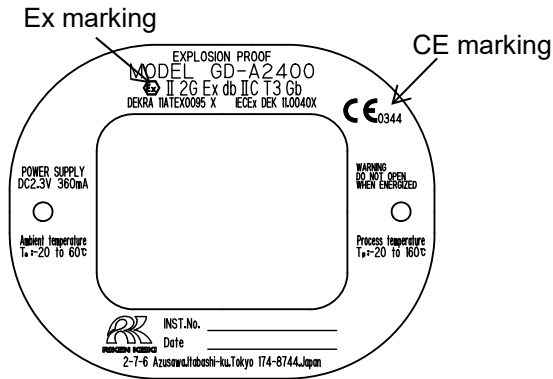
Ex marking

CE marking

EXPLOSION PROOF
MODEL GD-A2400
II 2G Ex db IIC T3 Gb
DEKRA 11ATEX0095 X IECEx DEK 11.0040X

CE 0344

POWER SUPPLY
DC2.3V 360mA

Ambient temperature
Ta:-20 to 60℃

WARNING
DO NOT OPEN
WHEN ENERGIZED

Process temperature
Tp:-20 to 160℃

RIKEN KEIKI

INST.No.
Date
2-7-6 Azusawa,Itabashi-ku,Tokyo 174-8744,Japan